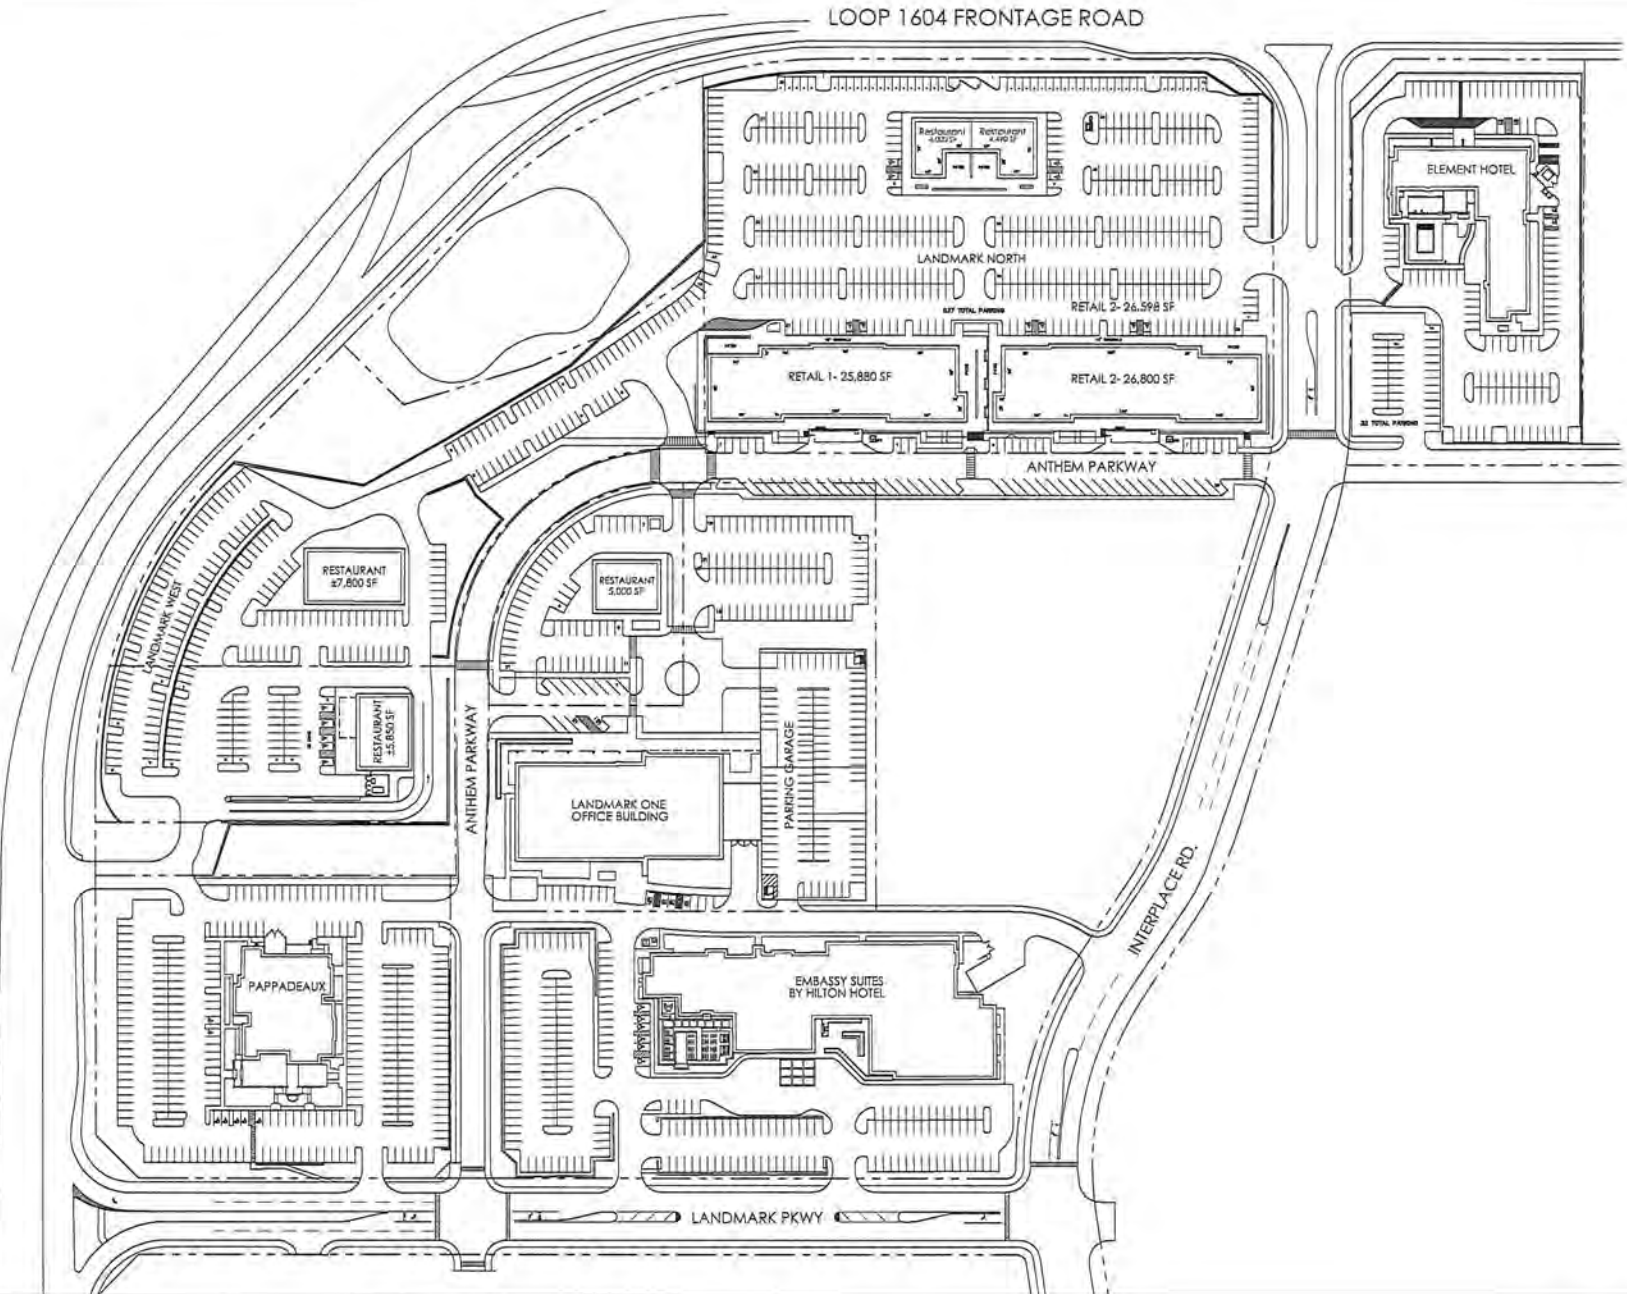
LOOP 1604 FRONTAGE ROAD

Restaurant
4,032 SF

Restaurant
4,490 SF

ELEMENT HOTEL

LANDMARK NORTH

RETAIL 2- 26,598 SF

RETAIL 1- 25,880 SF

RETAIL 2- 26,800 SF

ANTHEM PARKWAY

LANDMARK WEST

RESTAURANT
±7,800 SF

RESTAURANT
5,000 SF

RESTAURANT
±5,850 SF

ANTHEM PARKWAY

LANDMARK ONE
OFFICE BUILDING

PARKING GARAGE

INTERPLACE RD.

PAPPADEAUX

EMBASSY SUITES
BY HILTON HOTEL

LANDMARK PKWY